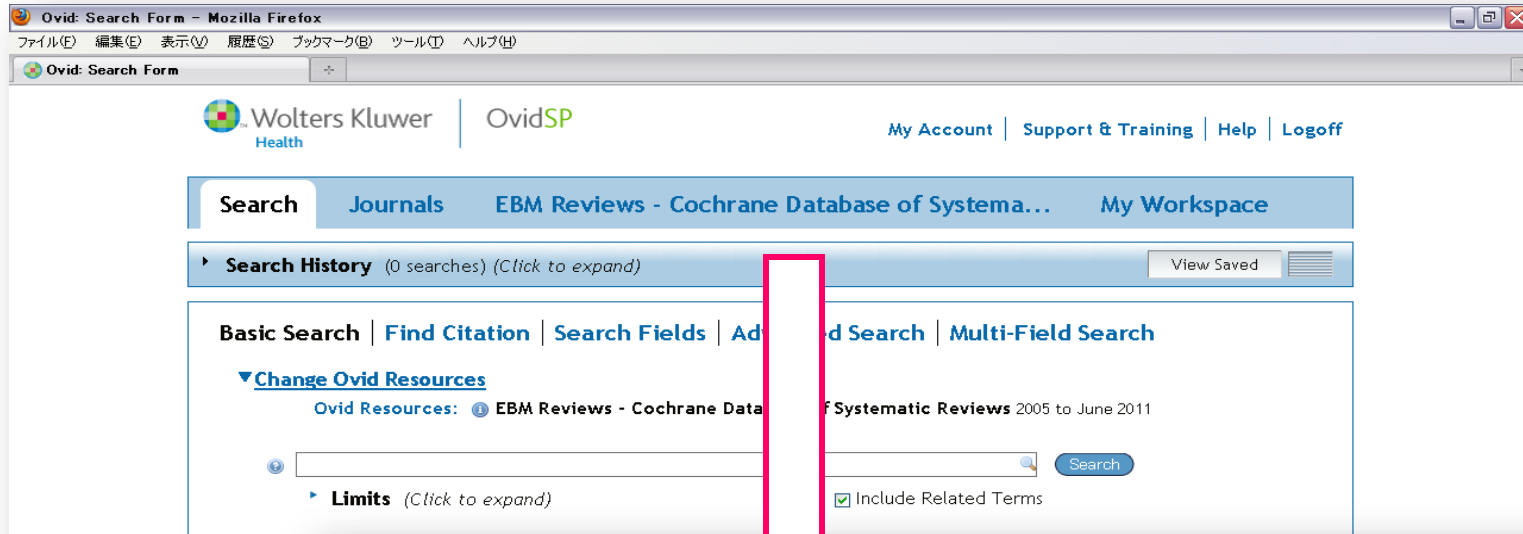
Ovid: Search Form - Mozilla Firefox

ファイル(F) 編集(E) 表示(V) 履歴(S) ブックマーク(B) ツール(T) ヘルプ(H)

Ovid: Search Form

Wolters Kluwer Health | OvidSP

My Account | Support & Training | Help | Logoff

Search Journals EBM Reviews - Cochrane Database of Systema... My Workspace

Search History (0 searches) (Click to expand) View Saved

Basic Search | Find Citation | Search Fields | Adv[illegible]d Search | Multi-Field Search

Change Ovid Resources

Ovid Resources: EBM Reviews - Cochrane Data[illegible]f Systematic Reviews 2005 to June 2011

Search

Limits (Click to expand) Include Related Terms